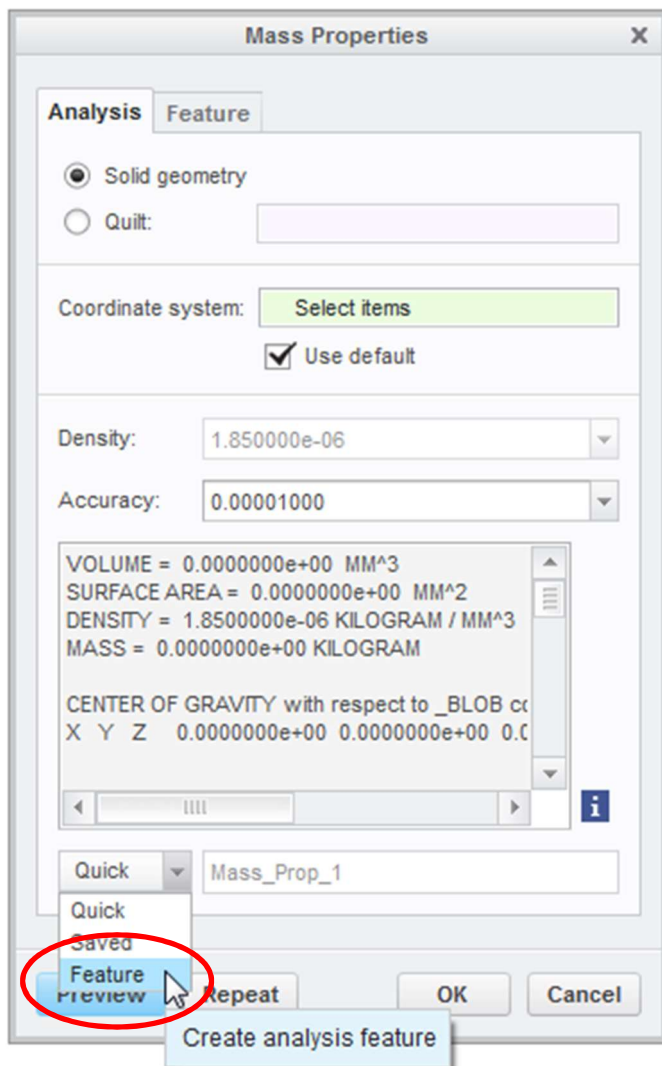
Mass Properties

Analysis Feature

Solid geometry
Quilt:

Coordinate system: Select items
Use default

Density: 1.850000e-06

Accuracy: 0.00001000

VOLUME = 0.0000000e+00 MM^3
SURFACE AREA = 0.0000000e+00 MM^2
DENSITY = 1.8500000e-06 KILOGRAM / MM^3
MASS = 0.0000000e+00 KILOGRAM

CENTER OF GRAVITY with respect to _BLOB c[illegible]
X Y Z 0.0000000e+00 0.0000000e+00 0.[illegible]

Quick Mass_Prop_1

Quick
Saved
Feature

Preview Repeat OK Cancel

Create analysis feature